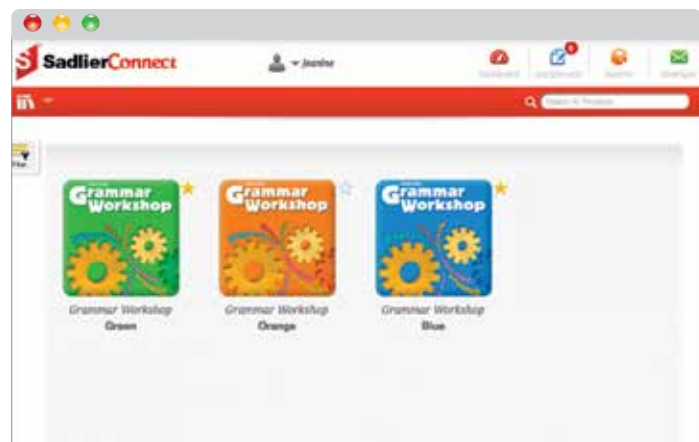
SadlierConnect

Jeanine

Dashboard

Assignments

Reports

Messages

Search All Products

Filter

Grammar Workshop

Grammar Workshop

Grammar Workshop

Grammar Workshop
Green

Grammar Workshop
Orange

Grammar Workshop
Blue